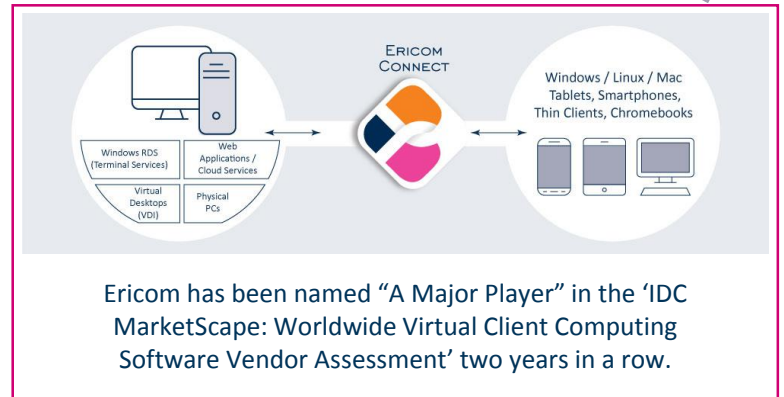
Windows RDS (Terminal Services)

Web Applications / Cloud Services

Virtual Desktops (VDI)

Physical PCs

ERICOM CONNECT

Windows / Linux / Mac Tablets, Smartphones, Thin Clients, Chromebooks

Ericom has been named “A Major Player” in the ‘IDC MarketScape: Worldwide Virtual Client Computing Software Vendor Assessment’ two years in a row.